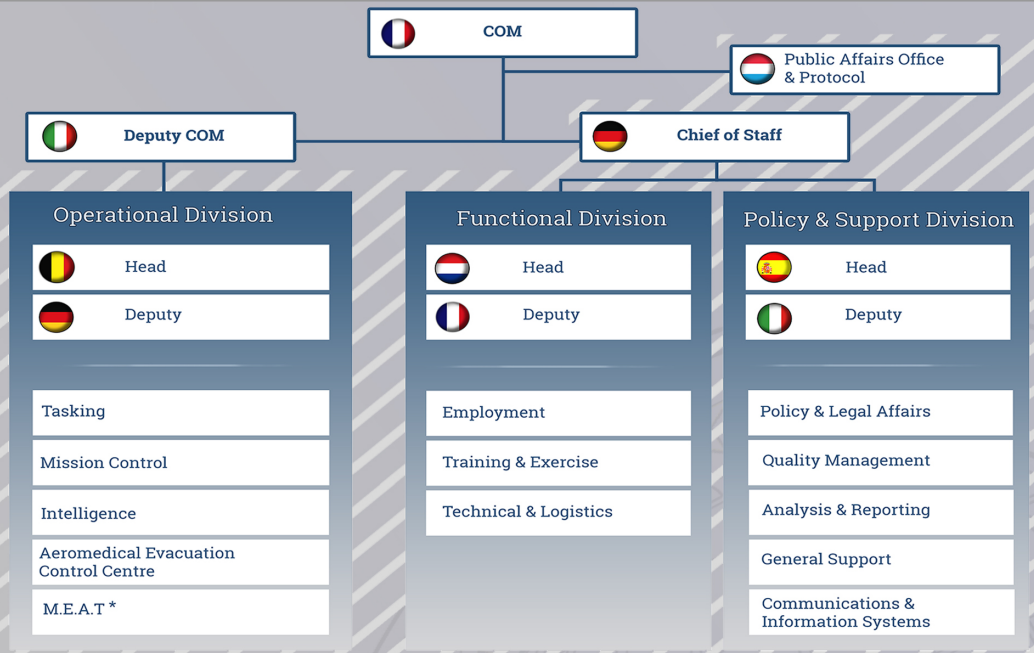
COM

Public Affairs Office & Protocol

Deputy COM

Chief of Staff

Operational Division

Head

Deputy

Tasking

Mission Control

Intelligence

Aeromedical Evacuation Control Centre

M.E.A.T *

Functional Division

Head

Deputy

Employment

Training & Exercise

Technical & Logistics

Policy & Support Division

Head

Deputy

Policy & Legal Affairs

Quality Management

Analysis & Reporting

General Support

Communications & Information Systems